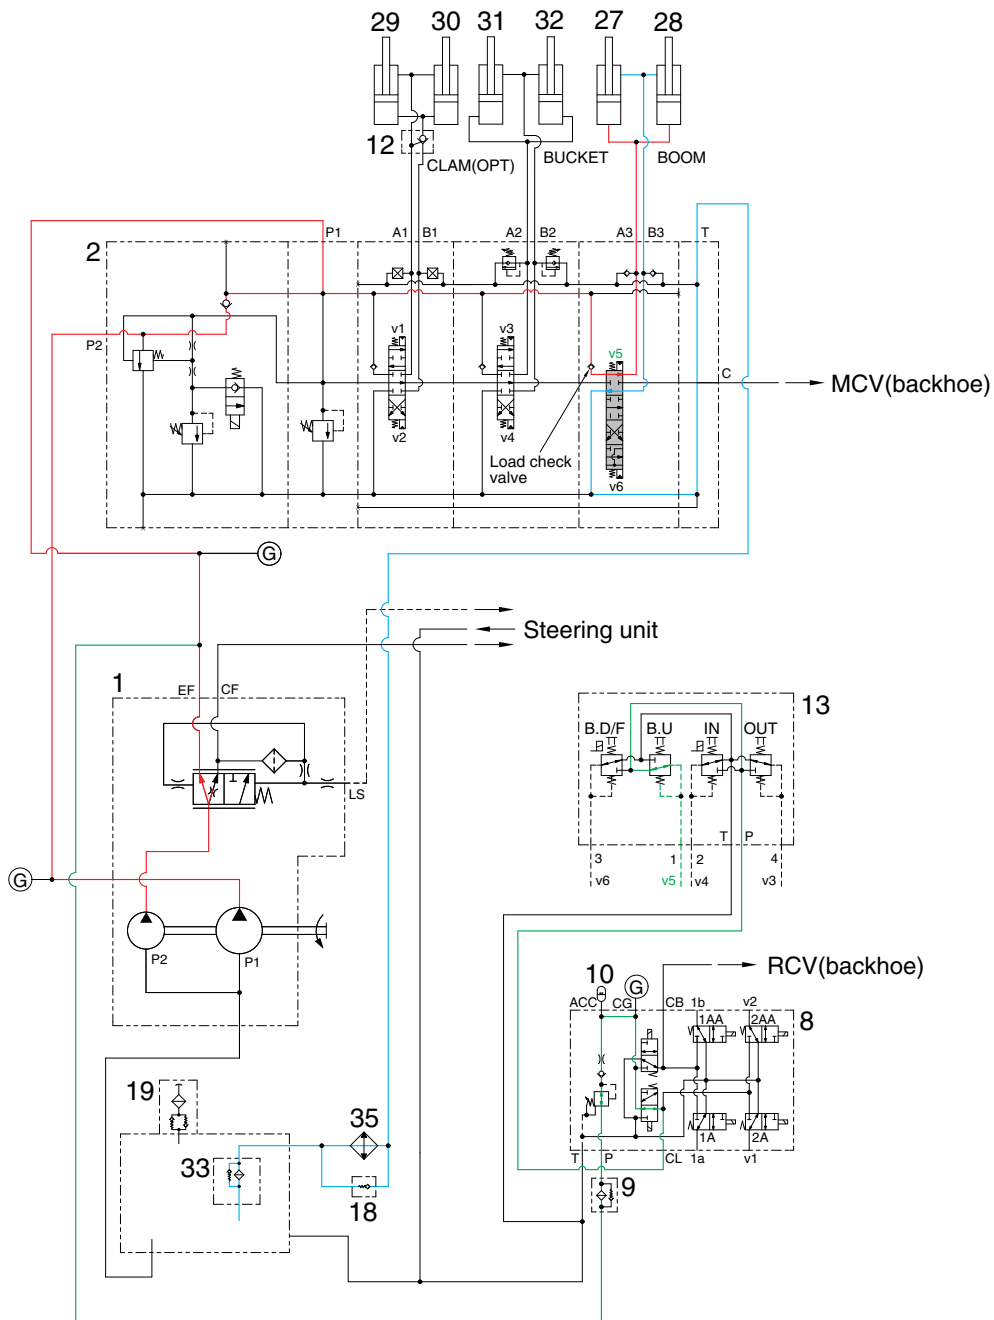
29 30 31 32 27 28

12

CLAM(OPT)

BUCKET

BOOM

2

P1 A1 B1 A2 B2 A3 B3 T

P2

v1

v3

v5

C

MCV(backhoe)

v2

v4

Load check valve

v6

G

Steering unit

1

EF CF

LS

13

B.D/F B.U IN OUT

T P

3 1 2 4

v6 v5 v4 v3

G

P2 P1

10 G

RCV(backhoe)

ACC CG CB 1b v2

1AA 2AA 8

1A 2A

T P CL 1a v1

9

19

35

33

18